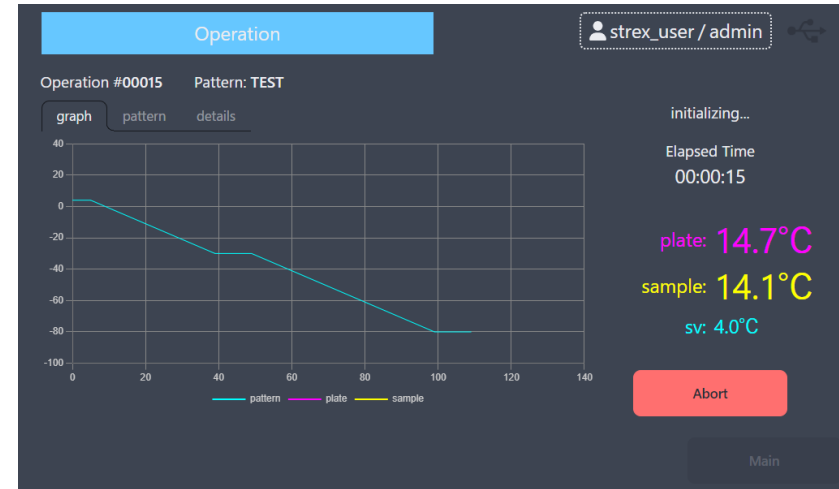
Operation

strex_user / admin

Operation #00015 Pattern: TEST

graph pattern details

40
20
0
-20
-40
-60
-80
-100

0 20 40 60 80 100 120 140

pattern plate sample

initializing...

Elapsed Time
00:00:15

plate: 14.7°C

sample: 14.1°C

sv: 4.0°C

Abort

Main